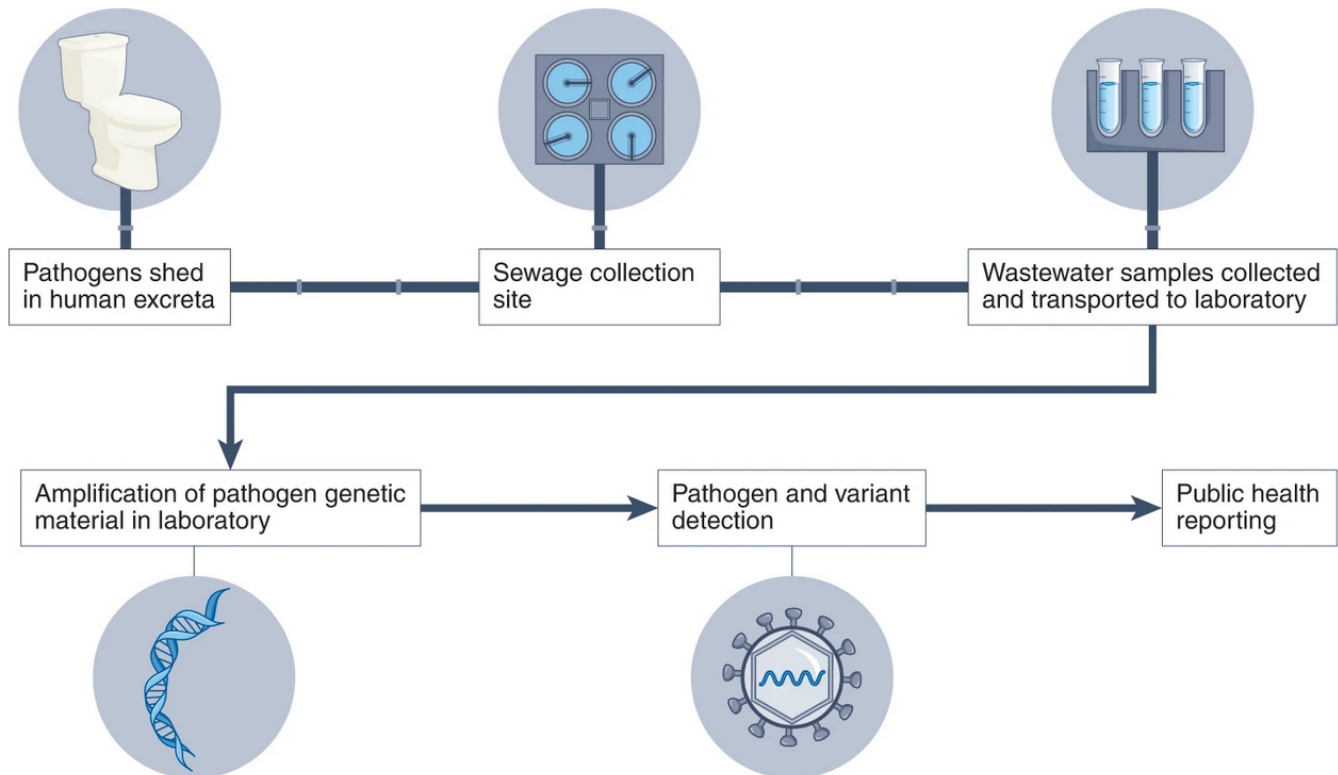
Pathogens shed in human excreta

Sewage collection site

Wastewater samples collected and transported to laboratory

Amplification of pathogen genetic material in laboratory

Pathogen and variant detection

Public health reporting